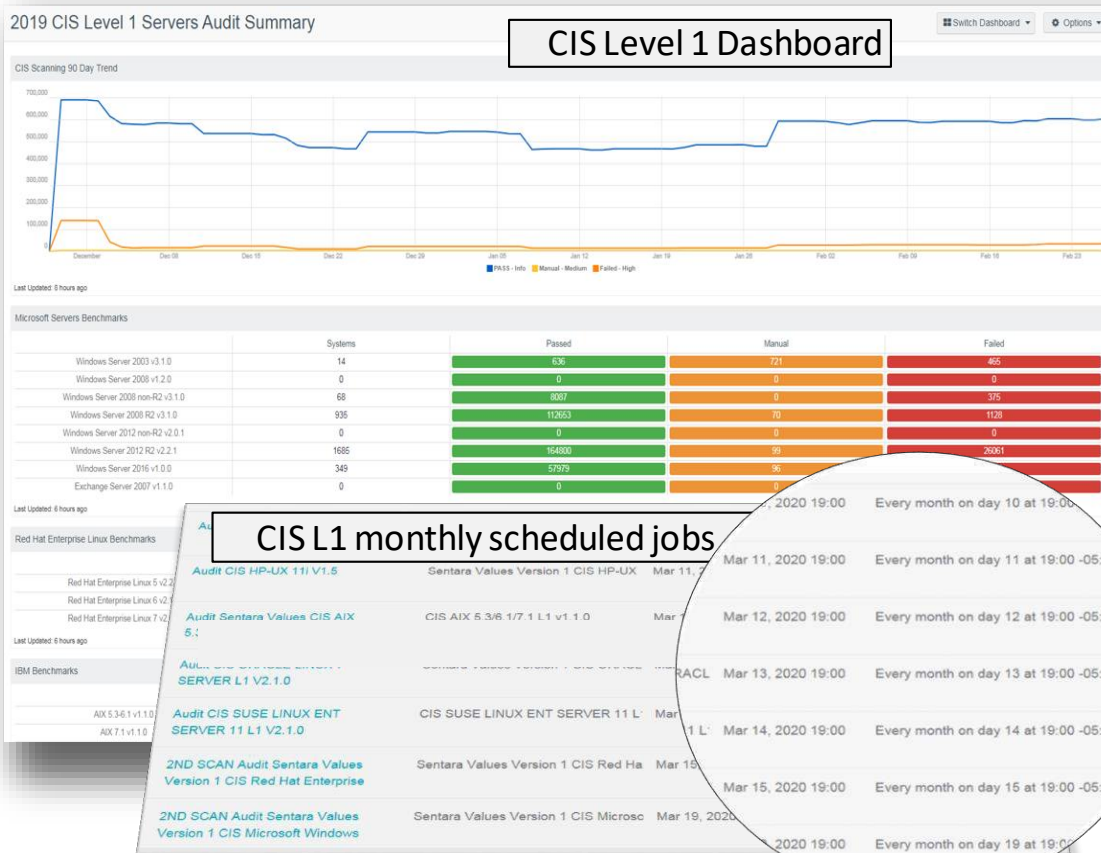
2019 CIS Level 1 Servers Audit Summary

Switch Dashboard ▾ Options ▾

CIS Level 1 Dashboard

CIS Scanning 90 Day Trend

700,000
600,000
500,000
400,000
300,000
200,000
100,000
0

December Dec 08 Dec 15 Dec 22 Dec 29 Jan 05 Jan 12 Jan 19 Jan 26 Feb 02 Feb 09 Feb 16 Feb 23

PASS - Info Manual - Medium Failed - High

Last Updated: 6 hours ago

Microsoft Servers Benchmarks

| | Systems | Passed | Manual | Failed |
|---|---|---|---|---|
| Windows Server 2003 v3.1.0 | 14 | 636 | 721 | 465 |
| Windows Server 2008 v1.2.0 | 0 | 0 | 0 | 0 |
| Windows Server 2008 non-R2 v3.1.0 | 68 | 8087 | 0 | 375 |
| Windows Server 2008 R2 v3.1.0 | 936 | 112653 | 70 | 1128 |
| Windows Server 2012 non-R2 v2.0.1 | 0 | 0 | 0 | 0 |
| Windows Server 2012 R2 v2.2.1 | 1685 | 164800 | 99 | 26061 |
| Windows Server 2016 v1.0.0 | 349 | 57979 | 96 | |
| Exchange Server 2007 v1.1.0 | 0 | 0 | 0 | |

Last Updated: 6 hours ago

Red Hat Enterprise Linux Benchmarks

Red Hat Enterprise Linux 5 v2.2
Red Hat Enterprise Linux 6 v2.
Red Hat Enterprise Linux 7 v2.

Last Updated: 6 hours ago

IBM Benchmarks

AIX 5.3-6.1 v1.1.0
AIX 7.1 v1.1.0

CIS L1 monthly scheduled jobs

| | | | | |
|---|---|---|---|---|
| Aud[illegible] | | | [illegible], 2020 19:00 | Every month on day 10 at 19:00 |
| Audit CIS HP-UX 11i V1.5 | Sentara Values Version 1 CIS HP-UX | Mar 11, | Mar 11, 2020 19:00 | Every month on day 11 at 19:00 -05 |
| Audit Sentara Values CIS AIX 5.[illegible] | CIS AIX 5.3/6.1/7.1 L1 v1.1.0 | Mar | Mar 12, 2020 19:00 | Every month on day 12 at 19:00 -05 |
| Audit CIS ORACLE LINUX 7 SERVER L1 V2.1.0 | Sentara Values Version 1 CIS ORACLE | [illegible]RACL | Mar 13, 2020 19:00 | Every month on day 13 at 19:00 -05 |
| Audit CIS SUSE LINUX ENT SERVER 11 L1 V2.1.0 | CIS SUSE LINUX ENT SERVER 11 L | Mar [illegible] L | Mar 14, 2020 19:00 | Every month on day 14 at 19:00 -05 |
| 2ND SCAN Audit Sentara Values Version 1 CIS Red Hat Enterprise | Sentara Values Version 1 CIS Red Ha | Mar 15 | Mar 15, 2020 19:00 | Every month on day 15 at 19:00 -05 |
| 2ND SCAN Audit Sentara Values Version 1 CIS Microsoft Windows | Sentara Values Version 1 CIS Microsc | Mar 19, 2020 | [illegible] 2020 19:00 | Every month on day 19 at 19:00 |